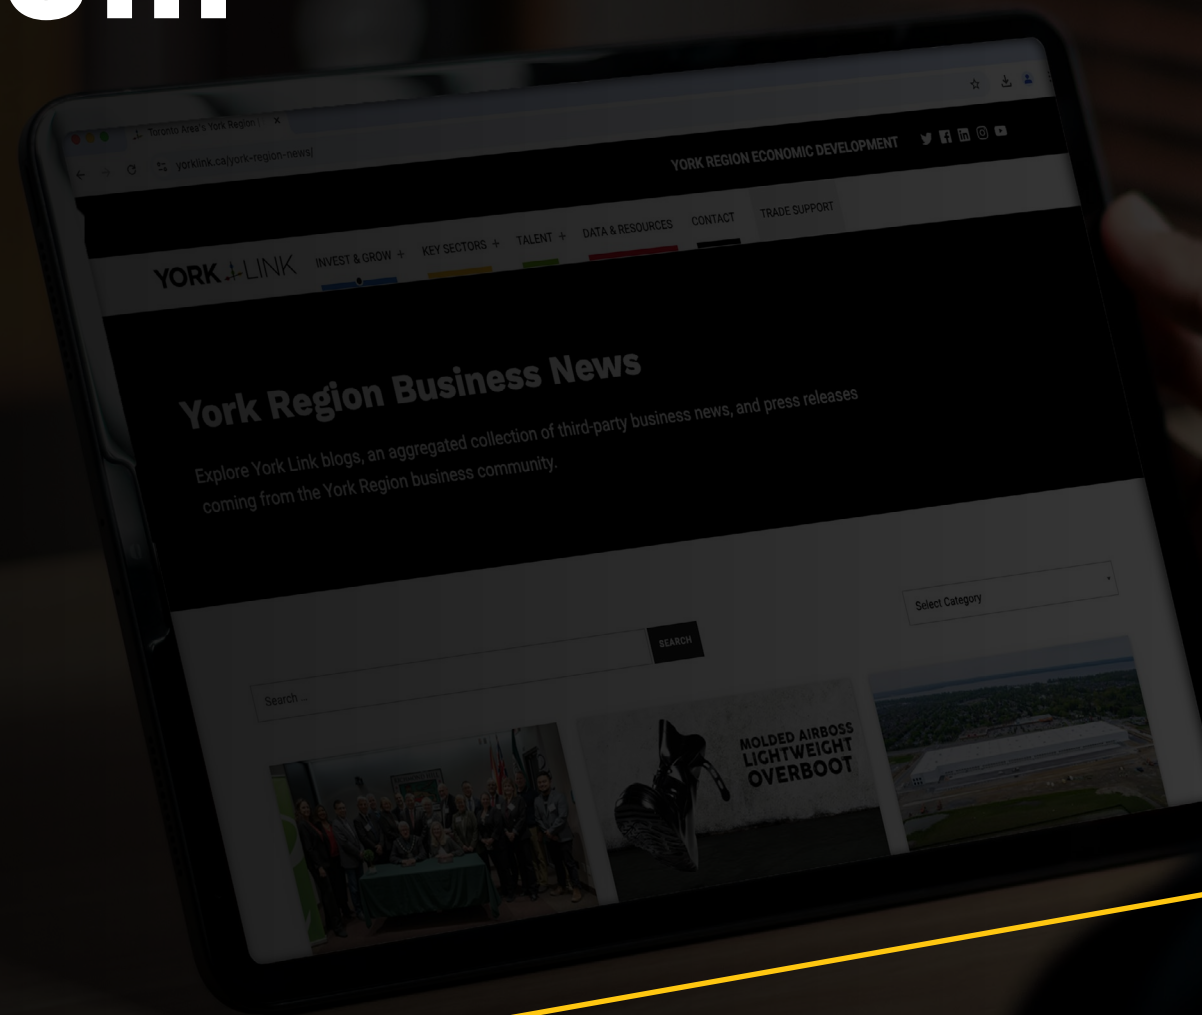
Toronto Area's York Region

yorklink.ca/york-region-news/

YORK REGION ECONOMIC DEVELOPMENT

YORK LINK INVEST & GROW + KEY SECTORS + TALENT + DATA & RESOURCES CONTACT TRADE SUPPORT

York Region Business News

Explore York Link blogs, an aggregated collection of third-party business news, and press releases coming from the York Region business community.

Select Category

Search ...

SEARCH

MOLDED AIRBOSS LIGHTWEIGHT OVERBOOT